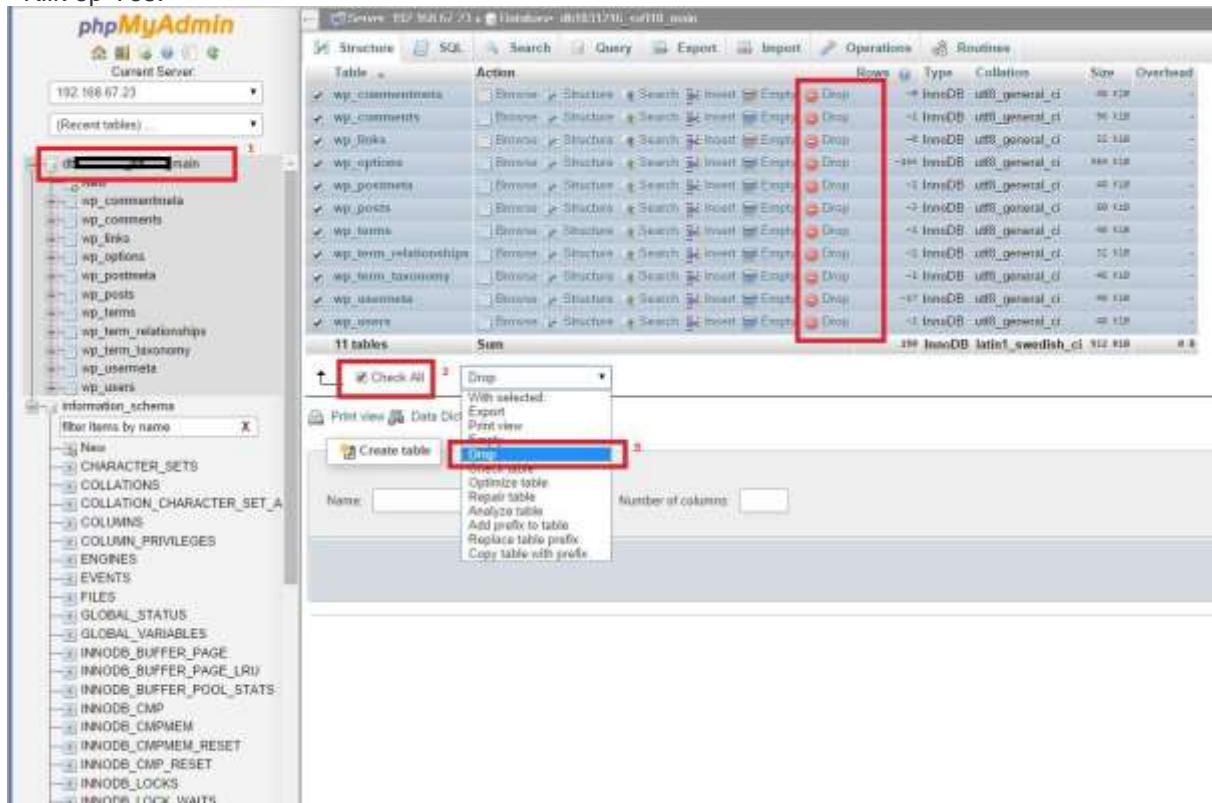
Klik op "Ga"

phpMyAdmin

Current Server:
192.168.67.23
(Recent tables) ...

1
d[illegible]main
New
wp_commentmeta
wp_comments
wp_links
wp_options
wp_postmeta
wp_posts
wp_terms
wp_term_relationships
wp_term_taxonomy
wp_usermeta
wp_users
information_schema
filter items by name X
New
CHARACTER_SETS
COLLATIONS
COLLATION_CHARACTER_SET_A
COLUMNS
COLUMN_PRIVILEGES
ENGINES
EVENTS
FILES
GLOBAL_STATUS
GLOBAL_VARIABLES
INNODB_BUFFER_PAGE
INNODB_BUFFER_PAGE_LRU
INNODB_BUFFER_POOL_STATS
INNODB_CMP
INNODB_CMPMEM
INNODB_CMPMEM_RESET
INNODB_CMP_RESET
INNODB_LOCKS
INNODB_LOCK_WAITS

Server: 192.168.67.23 » Database: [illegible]

Structure SQL Search Query Export Import Operations Routines

| Table | Action | | | | | | Rows | Type | Collation | Size | Overhead |
|---|---|---|---|---|---|---|---|---|---|---|---|
| wp_commentmeta | Browse | Structure | Search | Insert | Empty | Drop | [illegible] | InnoDB | utf8_general_ci | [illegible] | - |
| wp_comments | Browse | Structure | Search | Insert | Empty | Drop | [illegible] | InnoDB | utf8_general_ci | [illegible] | - |
| wp_links | Browse | Structure | Search | Insert | Empty | Drop | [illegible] | InnoDB | utf8_general_ci | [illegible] | - |
| wp_options | Browse | Structure | Search | Insert | Empty | Drop | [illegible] | InnoDB | utf8_general_ci | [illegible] | - |
| wp_postmeta | Browse | Structure | Search | Insert | Empty | Drop | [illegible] | InnoDB | utf8_general_ci | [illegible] | - |
| wp_posts | Browse | Structure | Search | Insert | Empty | Drop | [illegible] | InnoDB | utf8_general_ci | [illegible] | - |
| wp_terms | Browse | Structure | Search | Insert | Empty | Drop | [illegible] | InnoDB | utf8_general_ci | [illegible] | - |
| wp_term_relationships | Browse | Structure | Search | Insert | Empty | Drop | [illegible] | InnoDB | utf8_general_ci | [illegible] | - |
| wp_term_taxonomy | Browse | Structure | Search | Insert | Empty | Drop | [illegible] | InnoDB | utf8_general_ci | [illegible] | - |
| wp_usermeta | Browse | Structure | Search | Insert | Empty | Drop | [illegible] | InnoDB | utf8_general_ci | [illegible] | - |
| wp_users | Browse | Structure | Search | Insert | Empty | Drop | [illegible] | InnoDB | utf8_general_ci | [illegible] | - |
| 11 tables | Sum | | | | | | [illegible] | InnoDB | latin1_swedish_ci | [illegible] | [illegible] |

Check All 2
Drop
With selected:
Export
Print view
Empty
Drop 3
Check table
Optimize table
Repair table
Analyze table
Add prefix to table
Replace table prefix
Copy table with prefix

Print view Data Dict

Create table
Name:
Number of columns: